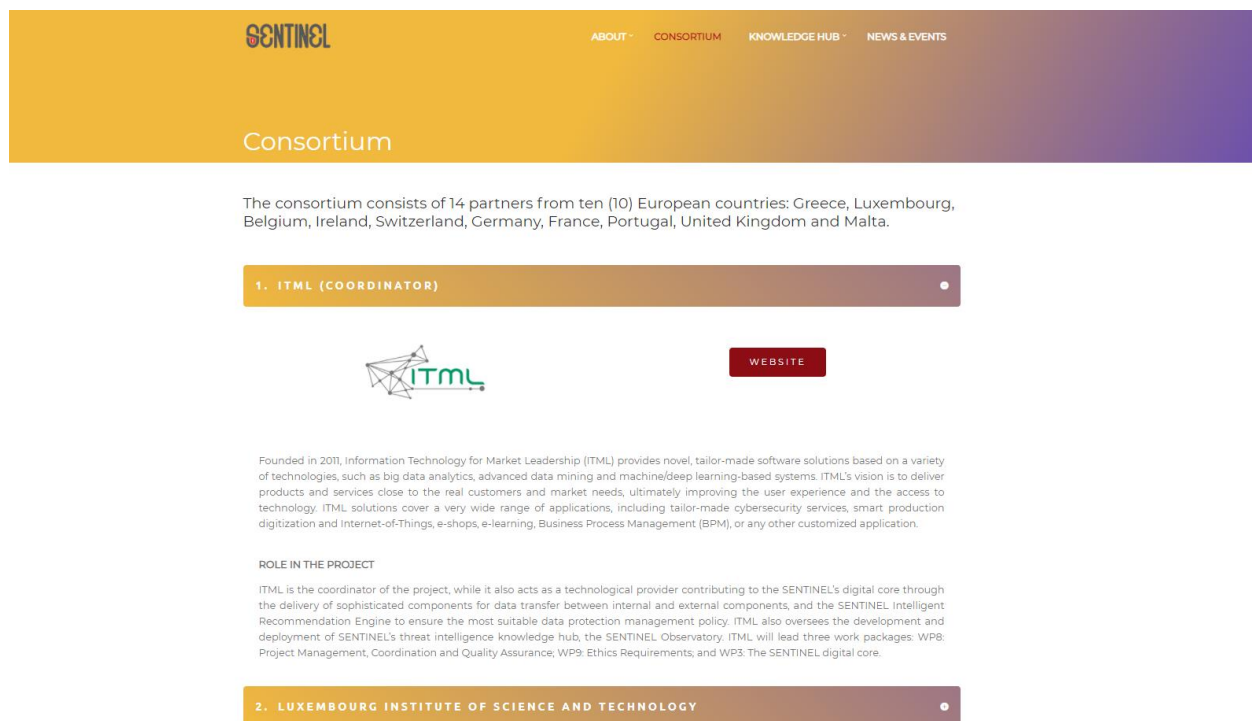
SENTINEL

ABOUT CONSORTIUM KNOWLEDGE HUB NEWS & EVENTS

Consortium

The consortium consists of 14 partners from ten (10) European countries: Greece, Luxembourg, Belgium, Ireland, Switzerland, Germany, France, Portugal, United Kingdom and Malta.

1. ITML (COORDINATOR)

ITML

WEBSITE

Founded in 2011, Information Technology for Market Leadership (ITML) provides novel, tailor-made software solutions based on a variety of technologies, such as big data analytics, advanced data mining and machine/deep learning-based systems. ITML's vision is to deliver products and services close to the real customers and market needs, ultimately improving the user experience and the access to technology. ITML solutions cover a very wide range of applications, including tailor-made cybersecurity services, smart production digitization and Internet-of-Things, e-shops, e-learning, Business Process Management (BPM), or any other customized application.

ROLE IN THE PROJECT

ITML is the coordinator of the project, while it also acts as a technological provider contributing to the SENTINEL's digital core through the delivery of sophisticated components for data transfer between internal and external components, and the SENTINEL Intelligent Recommendation Engine to ensure the most suitable data protection management policy. ITML also oversees the development and deployment of SENTINEL's threat intelligence knowledge hub, the SENTINEL Observatory. ITML will lead three work packages: WP8: Project Management, Coordination and Quality Assurance; WP9: Ethics Requirements; and WP3: The SENTINEL digital core.

2. LUXEMBOURG INSTITUTE OF SCIENCE AND TECHNOLOGY